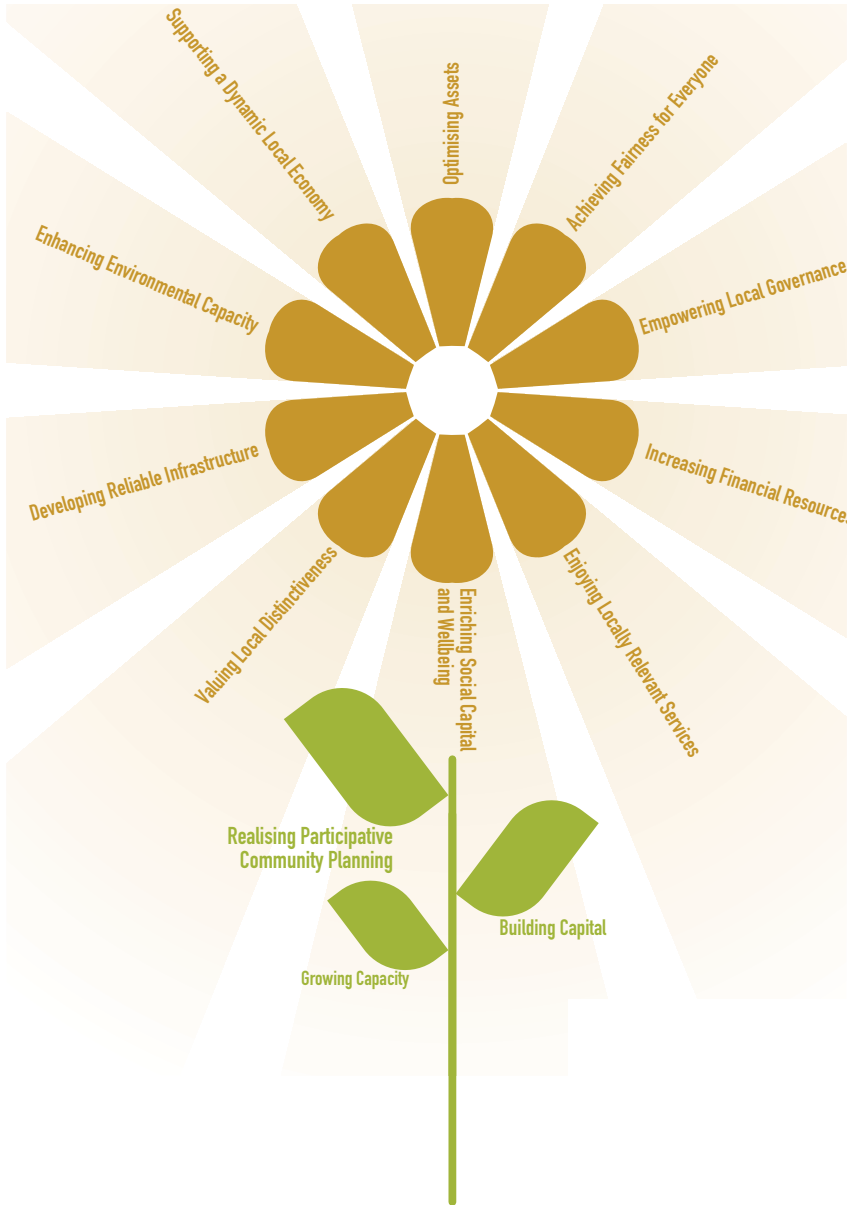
Supporting a Dynamic Local Economy

Optimising Assets

Achieving Fairness for Everyone

Enhancing Environmental Capacity

Empowering Local Governance

Developing Reliable Infrastructure

Increasing Financial Resources

Valuing Local Distinctiveness

Enriching Social Capital and Wellbeing

Enjoying Locally Relevant Services

Realising Participative Community Planning

Building Capital

Growing Capacity